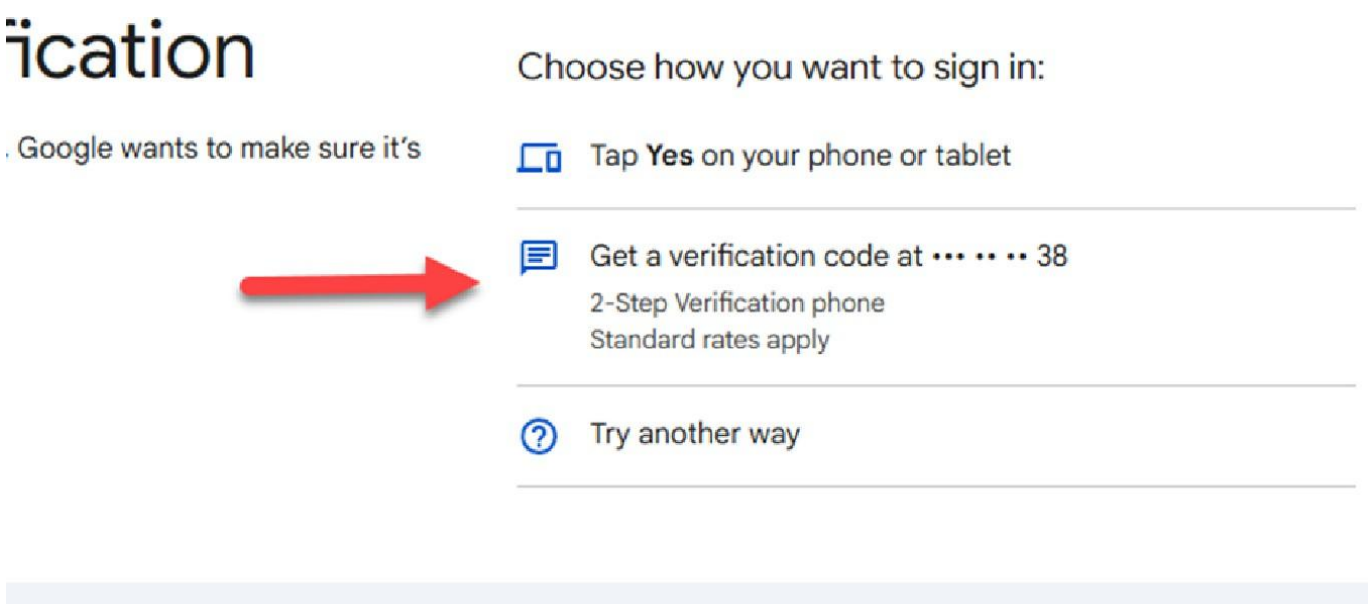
ication

. Google wants to make sure it's

Choose how you want to sign in:

Tap Yes on your phone or tablet

Get a verification code at ••• •• •• 38
2-Step Verification phone
Standard rates apply

Try another way